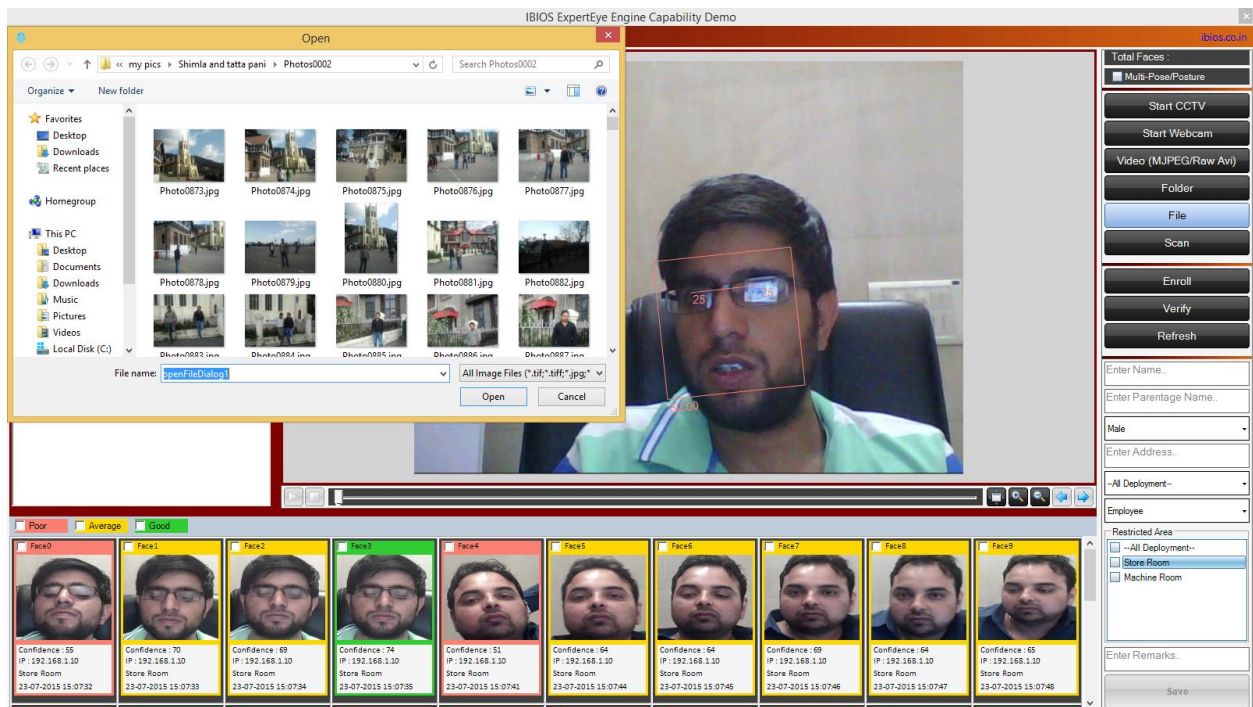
IBIOS ExpertEye Engine Capability Demo

ibios.co.in

Open

« my pics › Shimla and tatta pani › Photos0002

Search Photos0002

Organize ▾ New folder

Favorites
Desktop
Downloads
Recent places

Homegroup

This PC
Desktop
Documents
Downloads
Music
Pictures
Videos
Local Disk (C:)

Photo0873.jpg Photo0874.jpg Photo0875.jpg Photo0876.jpg Photo0877.jpg
Photo0878.jpg Photo0879.jpg Photo0880.jpg Photo0881.jpg Photo0882.jpg
Photo0883.jpg Photo0884.jpg Photo0885.jpg Photo0886.jpg Photo0887.jpg

File name: openFileDialog1

All Image Files (*.tif;*.tiff;*.jpg;*

Open Cancel

25 25
2.00

Total Faces :
Multi-Pose/Posture

Start CCTV
Start Webcam
Video (MJPEG/Raw Avi)
Folder
File
Scan

Enroll
Verify
Refresh

Enter Name..
Enter Parentage Name..
Male
Enter Address..
--All Deployment--
Employee

Restricted Area
--All Deployment--
Store Room
Machine Room

Enter Remarks..

Save

Poor Average Good

| Face0 | Face1 | Face2 | Face3 | Face4 | Face5 | Face6 | Face7 | Face8 | Face9 |
|---|---|---|---|---|---|---|---|---|---|
| Confidence : 55 | Confidence : 70 | Confidence : 69 | Confidence : 74 | Confidence : 51 | Confidence : 64 | Confidence : 64 | Confidence : 69 | Confidence : 64 | Confidence : 65 |
| IP : 192.168.1.10 | IP : 192.168.1.10 | IP : 192.168.1.10 | IP : 192.168.1.10 | IP : 192.168.1.10 | IP : 192.168.1.10 | IP : 192.168.1.10 | IP : 192.168.1.10 | IP : 192.168.1.10 | IP : 192.168.1.10 |
| Store Room | Store Room | Store Room | Store Room | Store Room | Store Room | Store Room | Store Room | Store Room | Store Room |
| 23-07-2015 15:07:32 | 23-07-2015 15:07:33 | 23-07-2015 15:07:34 | 23-07-2015 15:07:35 | 23-07-2015 15:07:41 | 23-07-2015 15:07:44 | 23-07-2015 15:07:45 | 23-07-2015 15:07:46 | 23-07-2015 15:07:47 | 23-07-2015 15:07:48 |